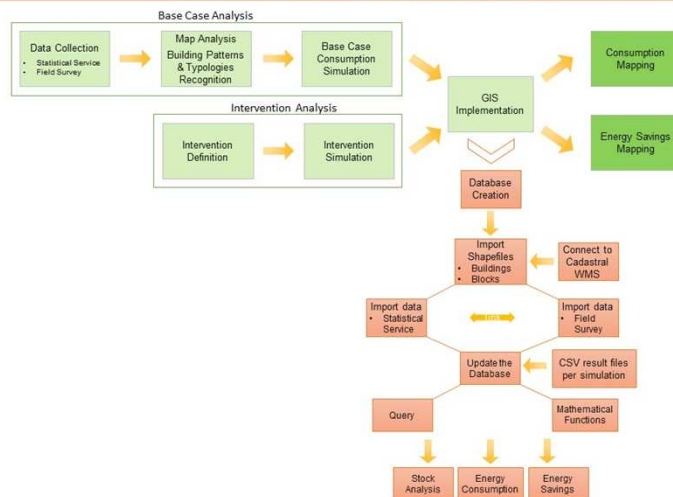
Base Case Analysis

Data Collection
• Statistical Service
• Field Survey

Map Analysis
Building Patterns & Typologies Recognition

Base Case Consumption Simulation

Intervention Analysis

Intervention Definition

Intervention Simulation

GIS Implementation

Consumption Mapping

Energy Savings Mapping

Database Creation

Import Shapefiles
• Buildings
• Blocks

Connect to Cadastral WMS

Import data
• Statistical Service

Import data
• Field Survey

Update the Database

CSV result files per simulation

Query

Mathematical Functions

Stock Analysis

Energy Consumption

Energy Savings